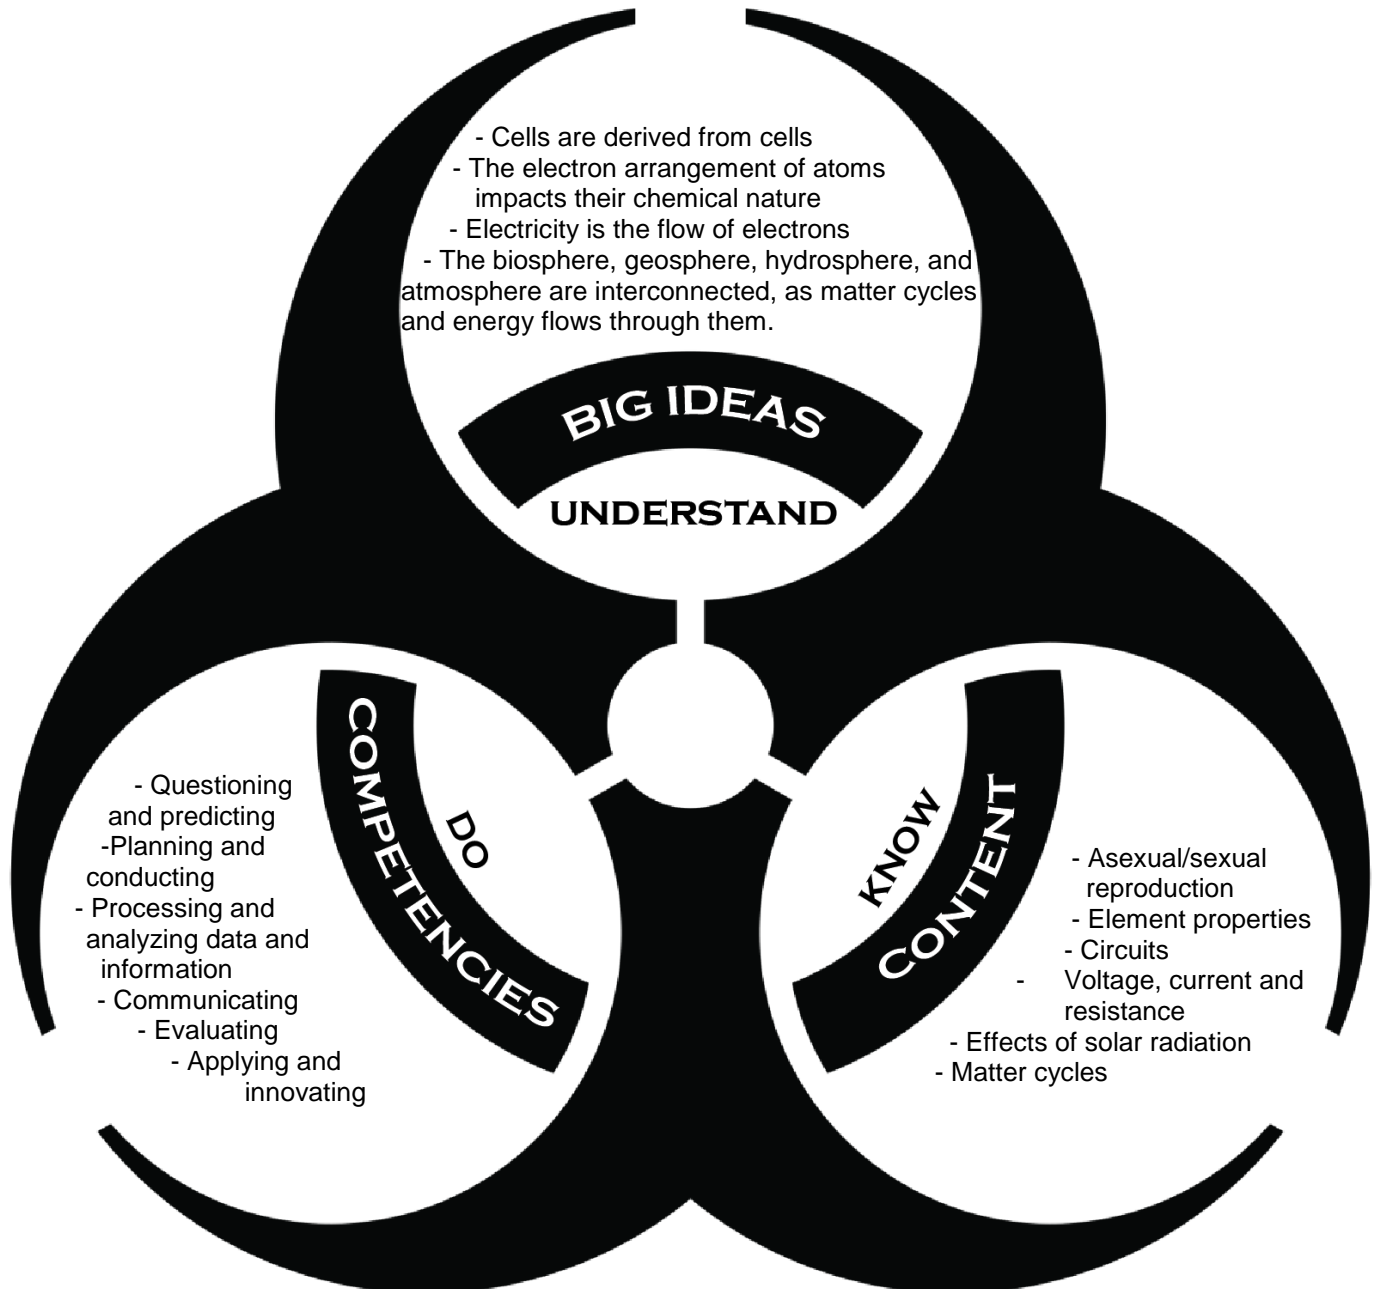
- Cells are derived from cells
- The electron arrangement of atoms impacts their chemical nature
- Electricity is the flow of electrons
- The biosphere, geosphere, hydrosphere, and atmosphere are interconnected, as matter cycles and energy flows through them.

BIG IDEAS

UNDERSTAND

COMPETENCIES

DO

- Questioning and predicting
-Planning and conducting
- Processing and analyzing data and information
- Communicating
- Evaluating
- Applying and innovating

KNOW

CONTENT

- Asexual/sexual reproduction
- Element properties
- Circuits
- Voltage, current and resistance
- Effects of solar radiation
- Matter cycles